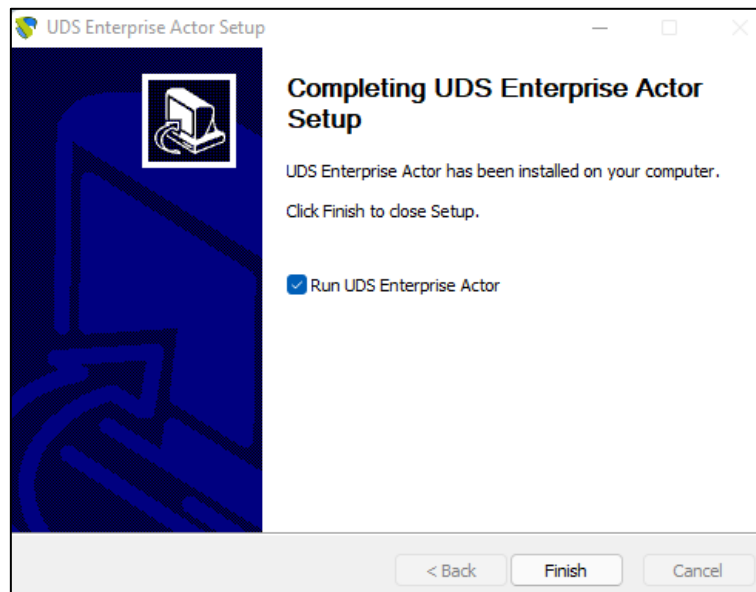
UDS Enterprise Actor Setup

Completing UDS Enterprise Actor Setup

UDS Enterprise Actor has been installed on your computer.

Click Finish to close Setup.

Run UDS Enterprise Actor

< Back
Finish
Cancel